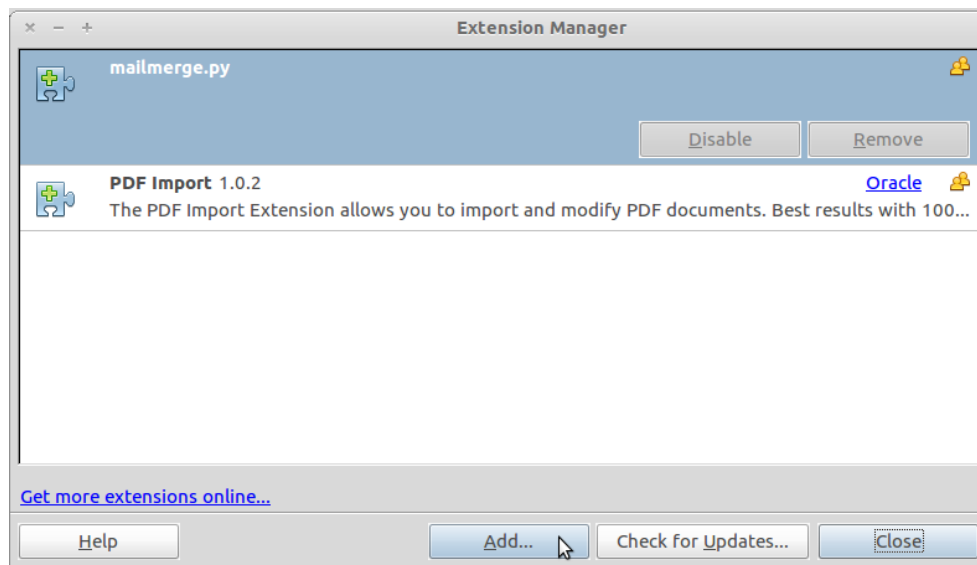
× − +
Extension Manager

mailmerge.py

Disable Remove

PDF Import 1.0.2
Oracle
The PDF Import Extension allows you to import and modify PDF documents. Best results with 100...

Get more extensions online...

Help
Add...
Check for Updates...
Close